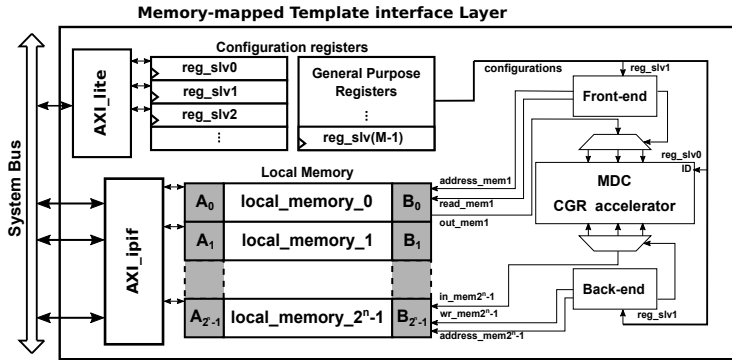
Memory-mapped Template interface Layer

System Bus

AXI_lite

Configuration registers

reg_slv0

reg_slv1

reg_slv2

⋮

General Purpose Registers

⋮

reg_slv(M-1)

configurations

reg_slv1

Front-end

reg_slv0

ID

MDC

CGR accelerator

Local Memory

AXI_ipif

$A_0$ local_memory_0 $B_0$

$A_1$ local_memory_1 $B_1$

$A_{2^n-1}$ local_memory_$2^n$-1 $B_{2^n-1}$

address_mem1

read_mem1

out_mem1

in_mem$2^n$-1

wr_mem$2^n$-1

address_mem$2^n$-1

Back-end

reg_slv1